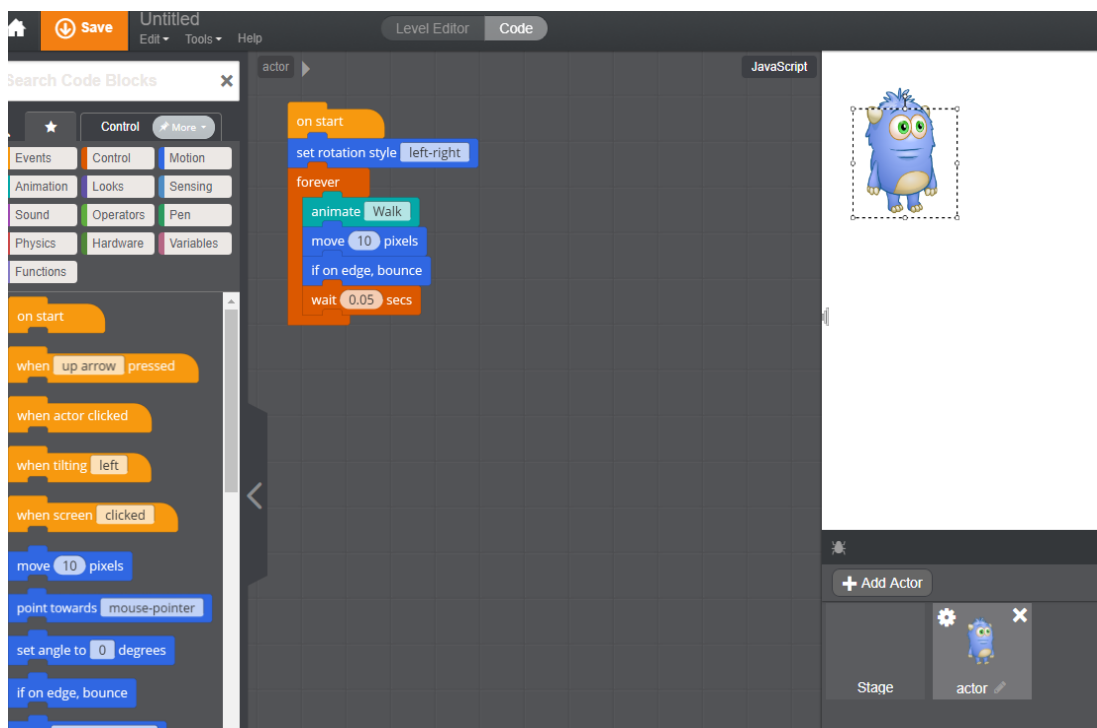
Save Untitled
Edit▾ Tools▾ Help

Level Editor Code

Search Code Blocks ×

★ Control More

Events Control Motion
Animation Looks Sensing
Sound Operators Pen
Physics Hardware Variables
Functions

on start
when up arrow pressed
when actor clicked
when tilting left
when screen clicked
move 10 pixels
point towards mouse-pointer
set angle to 0 degrees
if on edge, bounce

actor

JavaScript

on start
set rotation style left-right
forever
animate Walk
move 10 pixels
if on edge, bounce
wait 0.05 secs

Add Actor

Stage
actor